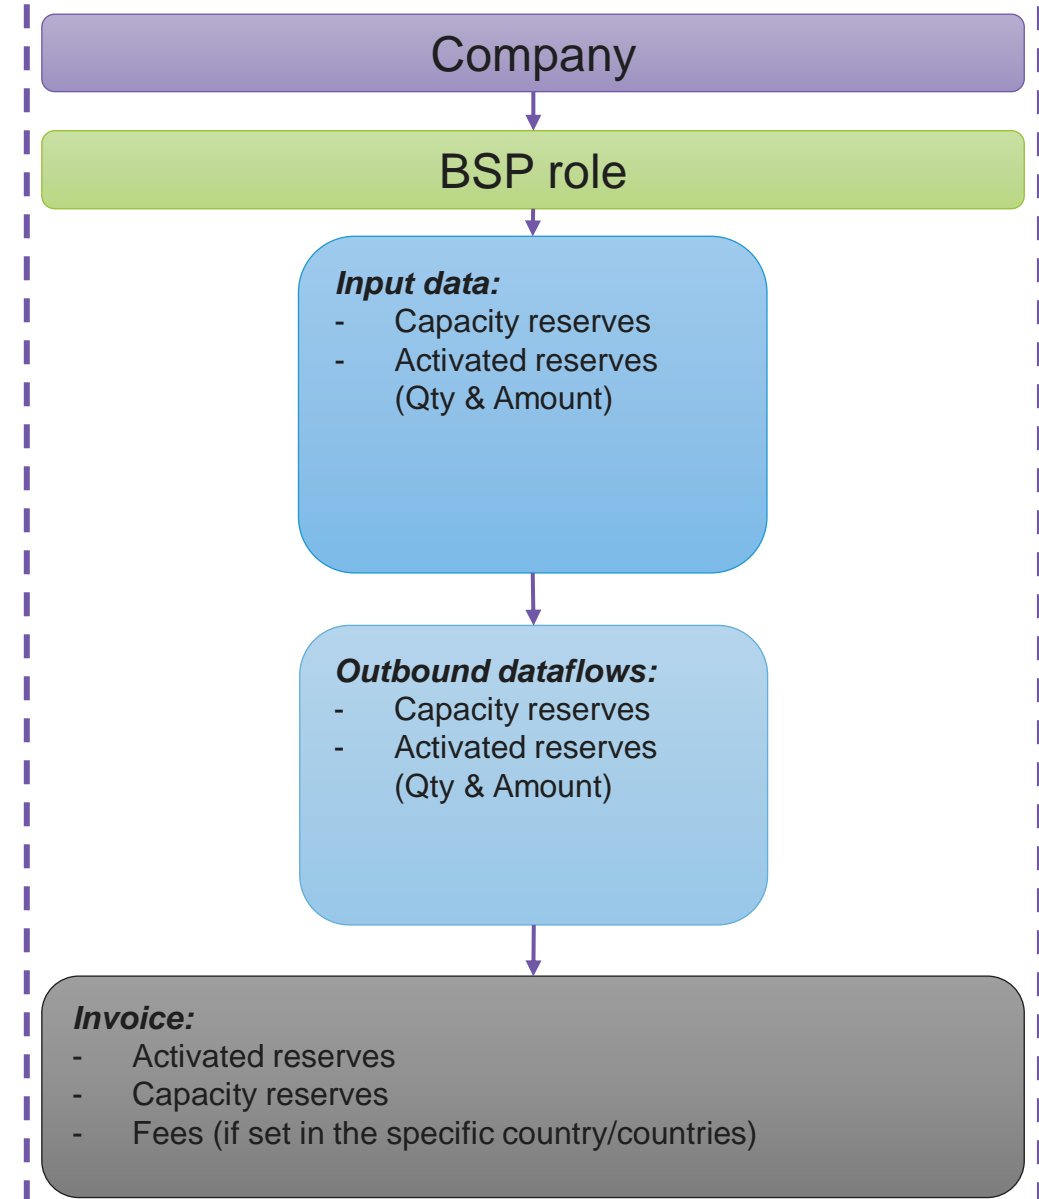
Company

BSP role

*Input data:*
- Capacity reserves
- Activated reserves (Qty & Amount)

*Outbound dataflows:*
- Capacity reserves
- Activated reserves (Qty & Amount)

*Invoice:*
- Activated reserves
- Capacity reserves
- Fees (if set in the specific country/countries)